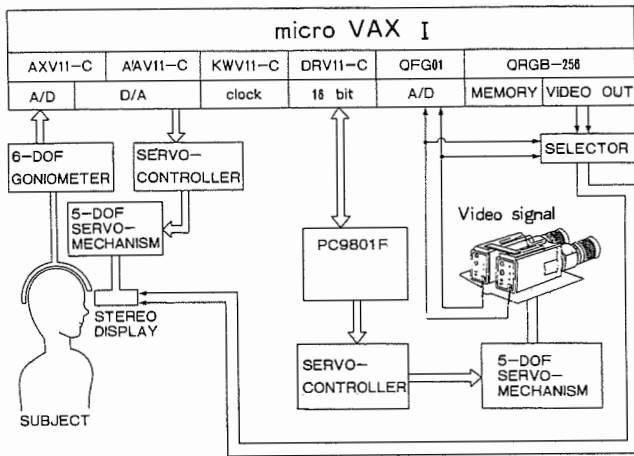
micro VAX I

AXV11-C
A/D
A'AV11-C
D/A
KWV11-C
clock
DRV11-C
16 bit
QFG01
A/D
QRGB-256
MEMORY
VIDEO OUT

6-DOF GONIOMETER

SERVO-CONTROLLER

5-DOF SERVO-MECHANISM

SELECTOR

Video signal

PC9801F

STEREO DISPLAY

SUBJECT

SERVO-CONTROLLER

5-DOF SERVO-MECHANISM